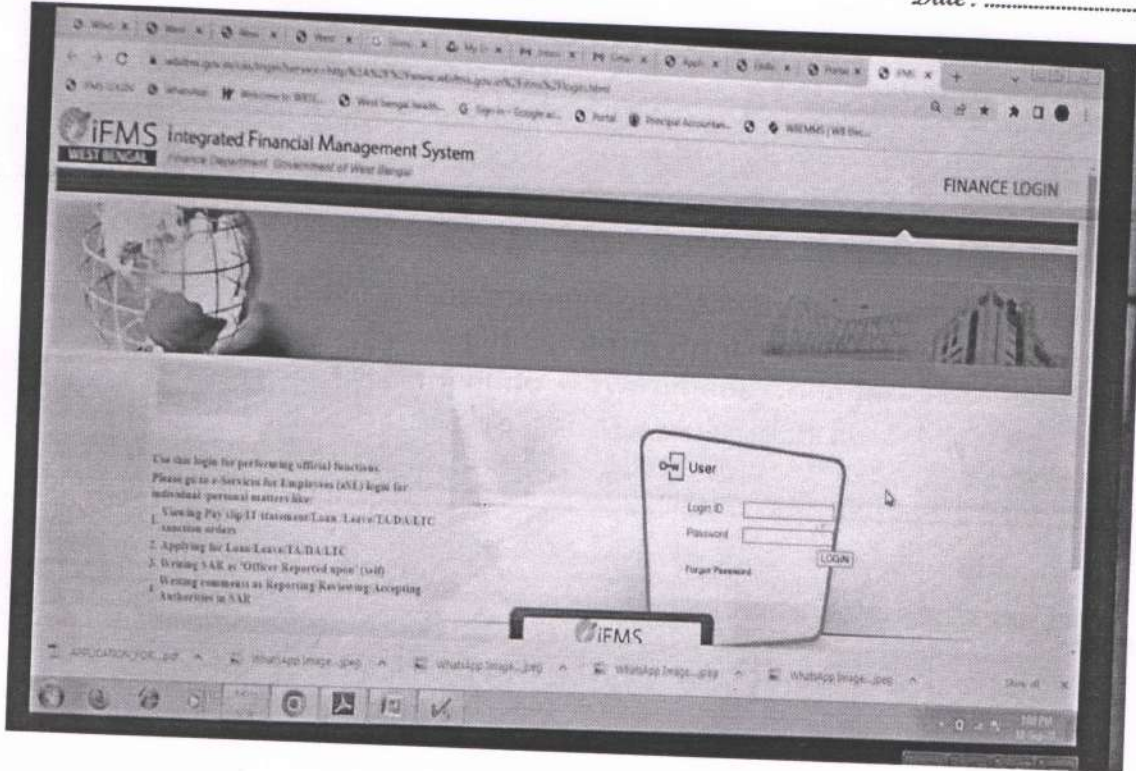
Date : ..................

iFMS Integrated Financial Management System
WEST BENGAL Finance Department, Government of West Bengal

FINANCE LOGIN

Use this login for performing official functions.
Please go to e-Services for Employees (eSE) login for individual/ personal matters like:
1. Viewing Pay slip/IT statement/Loan/ Leave/TA/DA/LTC sanction orders
2. Applying for Loan/Leave/TA/DA/LTC
3. Writing SAR as 'Officer Reported upon' (self)
4. Writing comments as Reporting/Reviewing/Accepting Authorities in SAR

User
Login ID
Password
LOGIN
Forgot Password

iFMS

APPLICATION_FOR....pdf
WhatsApp Image....jpeg
WhatsApp Image....jpeg
WhatsApp Image....jpeg
WhatsApp Image....jpeg
Show all